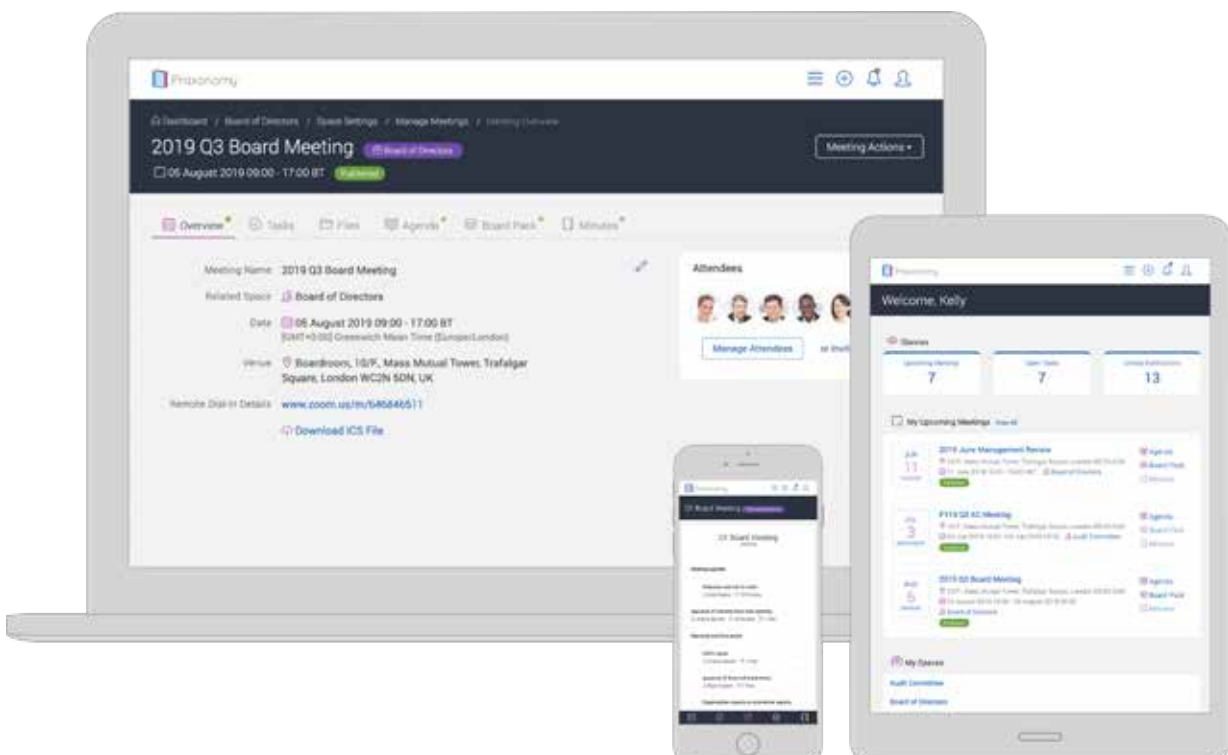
Praxonomy

Dashboard / Board of Directors / Space Settings / Manage Meetings / Meeting Overview

2019 Q3 Board Meeting Board of Directors

05 August 2019 09:00 - 17:00 BT Published

Meeting Actions

Overview Tasks Files Agenda Board Pack Minutes

Meeting Name 2019 Q3 Board Meeting

Related Space Board of Directors

Date 05 August 2019 09:00 - 17:00 BT [GMT+0:00] Greenwich Mean Time (Europe/London)

Venue Boardroom, 10/F, Mass Mutual Tower, Trafalgar Square, London WC2N 5DN, UK

Remote Dial-in Details www.zoom.us/m/646846511

Download ICS File

Attendees

Manage Attendees

Praxonomy

Welcome, Kelly

Upcoming Meetings 7

Open Tasks 7

Unread Publications 13

My Upcoming Meetings

2019 June Management Review

JUN 11

Agenda
Board Pack
Minutes

FY19 Q2 AC Meeting

JUL 3

Agenda
Board Pack
Minutes

2019 Q3 Board Meeting

AUG 5

Agenda
Board Pack
Minutes

My Spaces

Audit Committee

Board of Directors

Board Meeting

Q3 Board Meeting